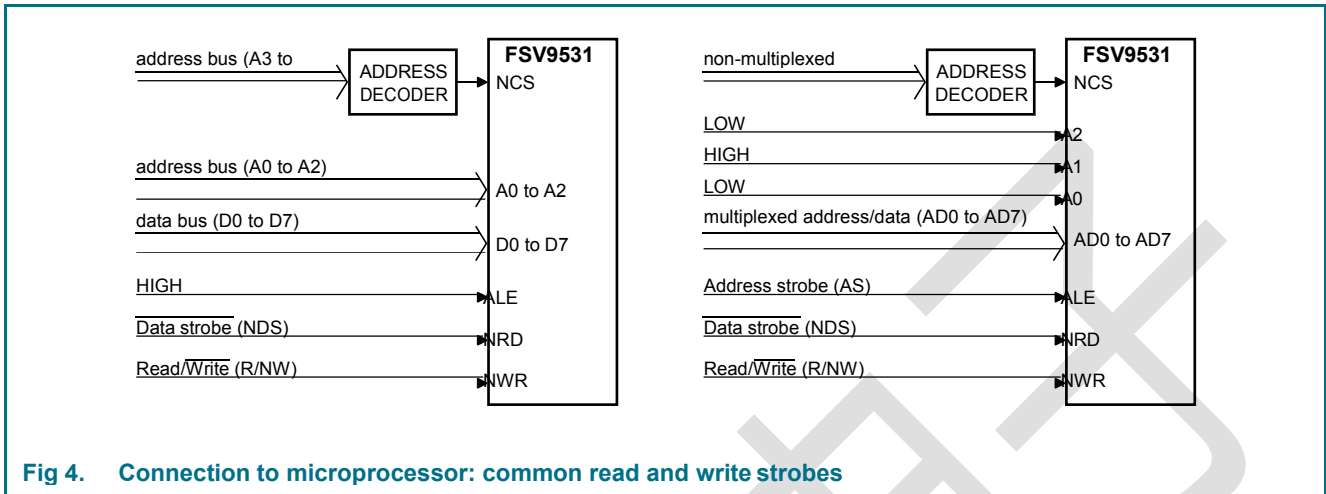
address bus (A3 to

ADDRESS DECODER

FSV9531

NCS

address bus (A0 to A2)

A0 to A2

data bus (D0 to D7)

D0 to D7

HIGH

ALE

$\overline{\text{Data strobe}}$ (NDS)

NRD

Read/$\overline{\text{Write}}$ (R/NW)

NWR

non-multiplexed

ADDRESS DECODER

FSV9531

NCS

LOW

A2

HIGH

A1

LOW

A0

multiplexed address/data (AD0 to AD7)

AD0 to AD7

Address strobe (AS)

ALE

$\overline{\text{Data strobe}}$ (NDS)

NRD

Read/$\overline{\text{Write}}$ (R/NW)

NWR

Fig 4. Connection to microprocessor: common read and write strobes